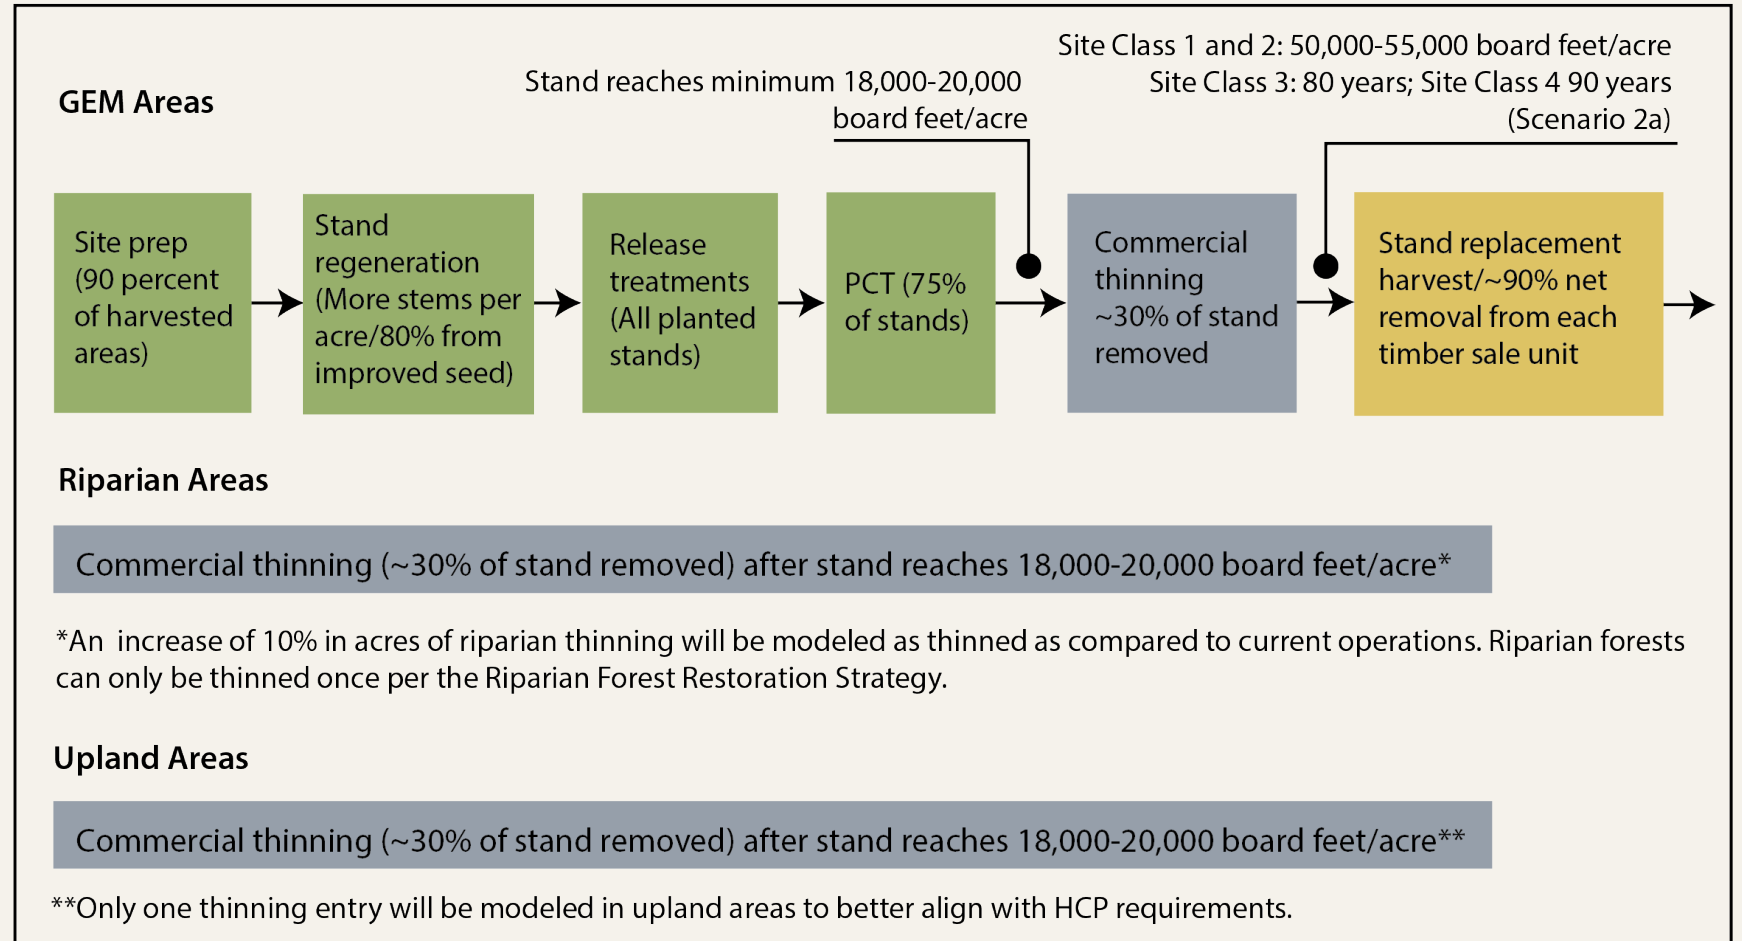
GEM Areas

Stand reaches minimum 18,000-20,000 board feet/acre

Site Class 1 and 2: 50,000-55,000 board feet/acre
Site Class 3: 80 years; Site Class 4 90 years
(Scenario 2a)

Site prep (90 percent of harvested areas)

Stand regeneration (More stems per acre/80% from improved seed)

Release treatments (All planted stands)

PCT (75% of stands)

Commercial thinning ~30% of stand removed

Stand replacement harvest/~90% net removal from each timber sale unit

Riparian Areas

Commercial thinning (~30% of stand removed) after stand reaches 18,000-20,000 board feet/acre*

*An increase of 10% in acres of riparian thinning will be modeled as thinned as compared to current operations. Riparian forests can only be thinned once per the Riparian Forest Restoration Strategy.

Upland Areas

Commercial thinning (~30% of stand removed) after stand reaches 18,000-20,000 board feet/acre**

**Only one thinning entry will be modeled in upland areas to better align with HCP requirements.